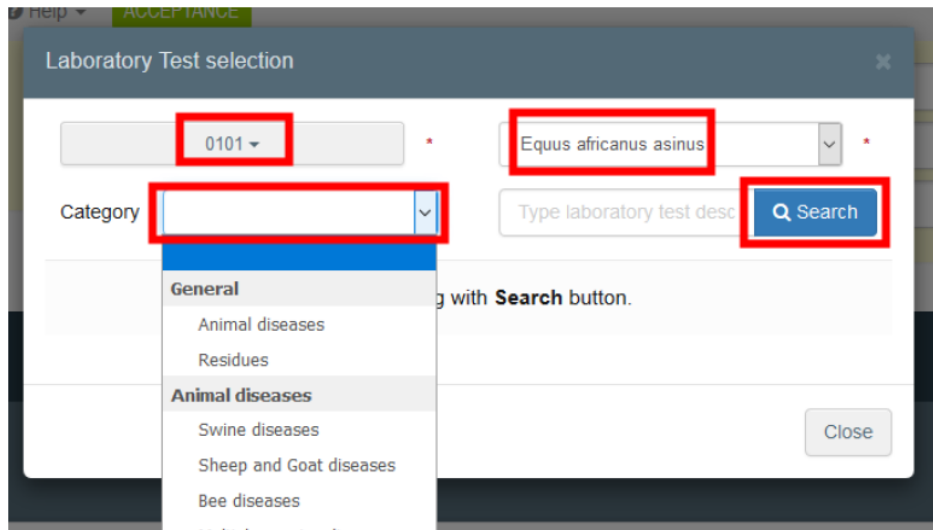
Help ACCEPTANCE

Laboratory Test selection

×

0101 *

Equus africanus asinus *

Category

Type laboratory test desc

Search

General

Animal diseases

Residues

Animal diseases

Swine diseases

Sheep and Goat diseases

Bee diseases

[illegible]g with **Search** button.

Close